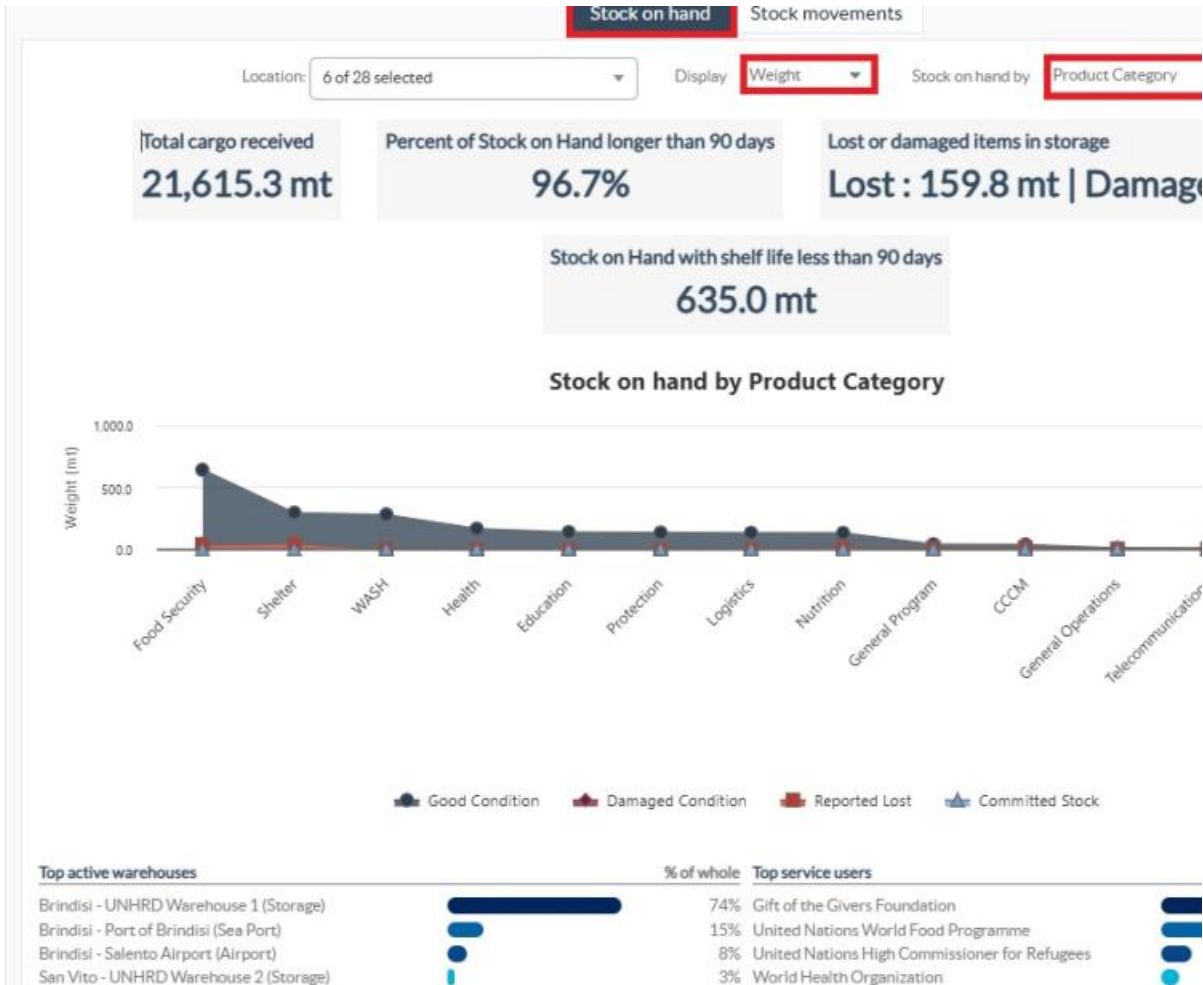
Stock on hand Stock movements

Location: 6 of 28 selected Display Weight Stock on hand by Product Category

Total cargo received
21,615.3 mt

Percent of Stock on Hand longer than 90 days
96.7%

Lost or damaged items in storage
Lost : 159.8 mt | Damag

Stock on Hand with shelf life less than 90 days
635.0 mt

Stock on hand by Product Category

1,000.0
500.0
0.0
Weight (mt)

Food Security
Shelter
WASH
Health
Education
Protection
Logistics
Nutrition
General Program
CCCM
General Operations
Telecommunicatio

Good Condition Damaged Condition Reported Lost Committed Stock

| Top active warehouses | % of whole | Top service users |
|---|---|---|
| Brindisi - UNHRD Warehouse 1 (Storage) | 74% | Gift of the Givers Foundation |
| Brindisi - Port of Brindisi (Sea Port) | 15% | United Nations World Food Programme |
| Brindisi - Salento Airport (Airport) | 8% | United Nations High Commissioner for Refugees |
| San Vito - UNHRD Warehouse 2 (Storage) | 3% | World Health Organization |